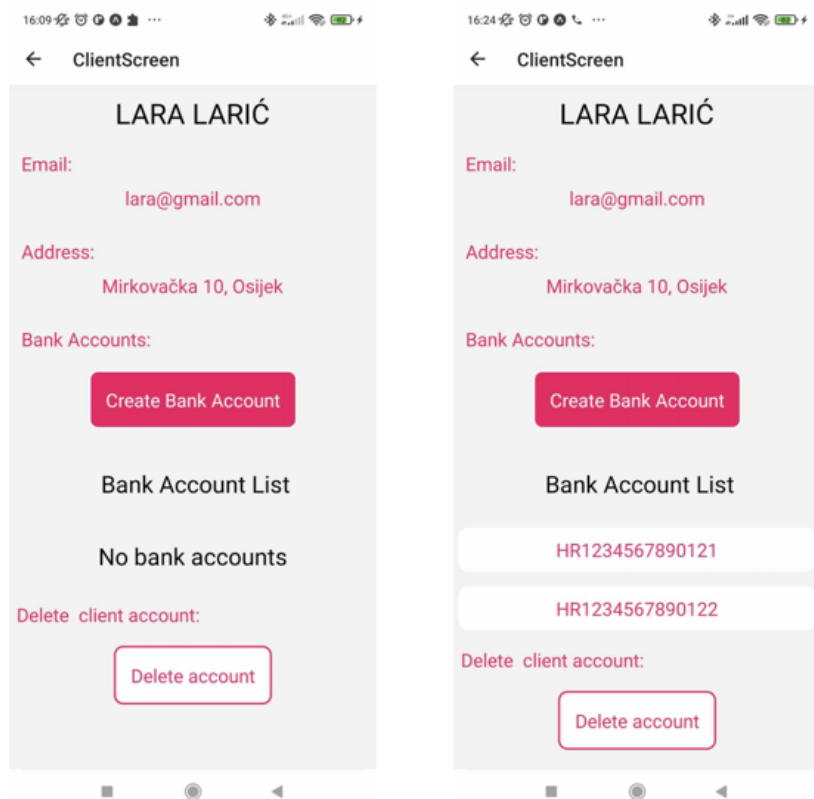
16:09 ···

ClientScreen

LARA LARIĆ

Email:

lara@gmail.com

Address:

Mirkovačka 10, Osijek

Bank Accounts:

Create Bank Account

Bank Account List

No bank accounts

Delete client account:

Delete account

16:24 ···

ClientScreen

LARA LARIĆ

Email:

lara@gmail.com

Address:

Mirkovačka 10, Osijek

Bank Accounts:

Create Bank Account

Bank Account List

HR1234567890121

HR1234567890122

Delete client account:

Delete account